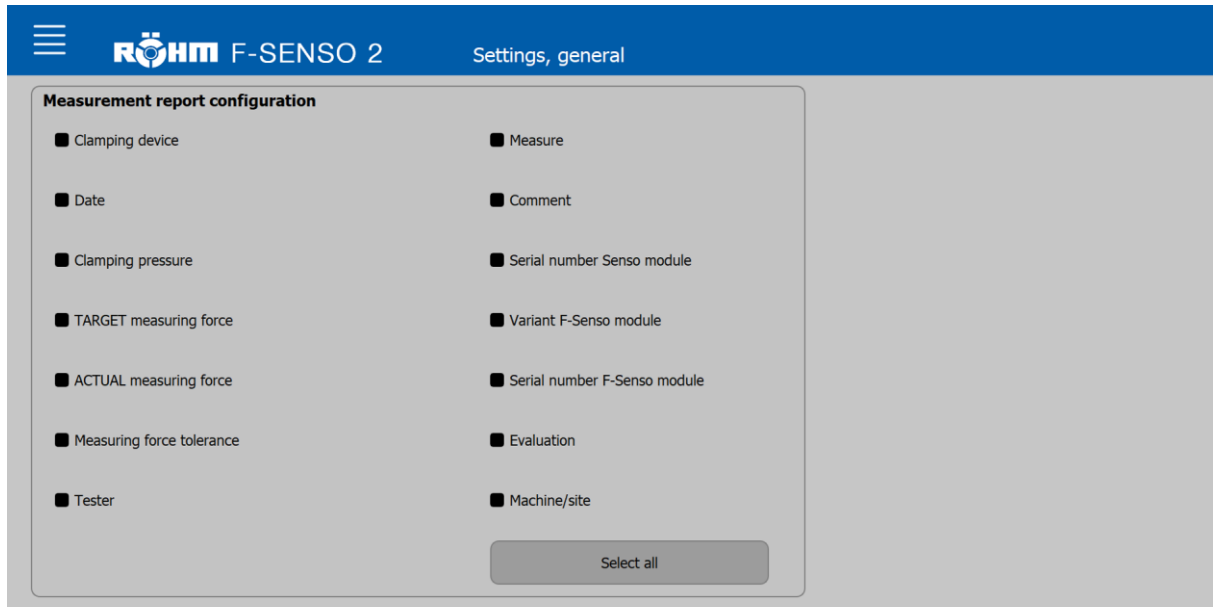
RÖHM F-SENSO 2 Settings, general

Measurement report configuration

Clamping device

Date

Clamping pressure

TARGET measuring force

ACTUAL measuring force

Measuring force tolerance

Tester

Measure

Comment

Serial number Senso module

Variant F-Senso module

Serial number F-Senso module

Evaluation

Machine/site

Select all